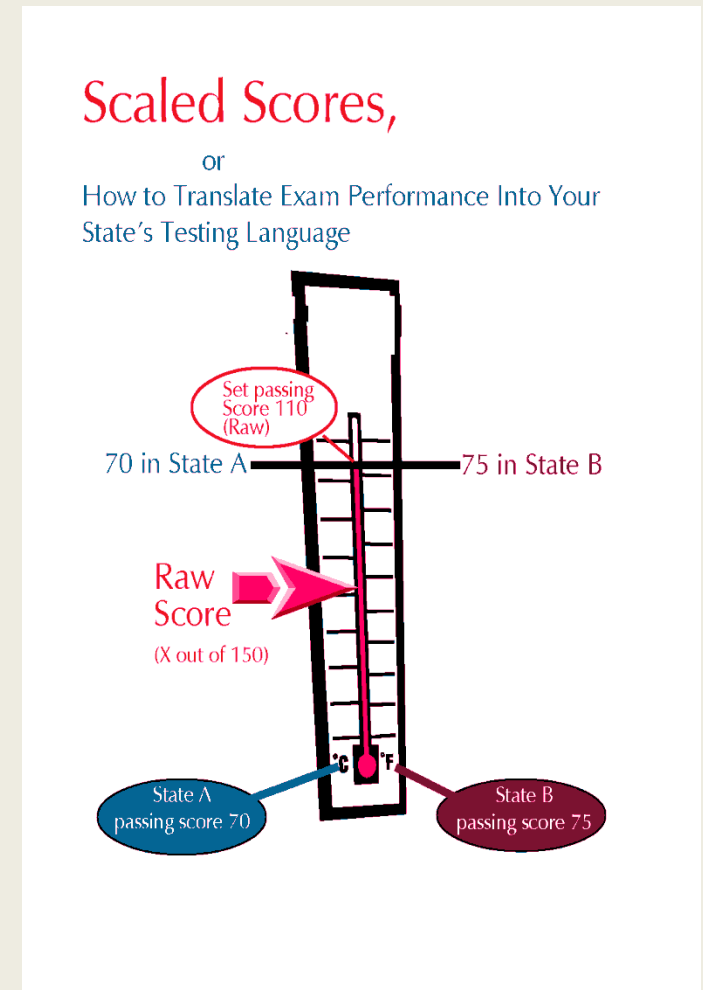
Scaled Scores,

or

How to Translate Exam Performance Into Your State's Testing Language

Set passing Score 110 (Raw)

70 in State A

75 in State B

Raw Score

(X out of 150)

°C

°F

State A passing score 70

State B passing score 75